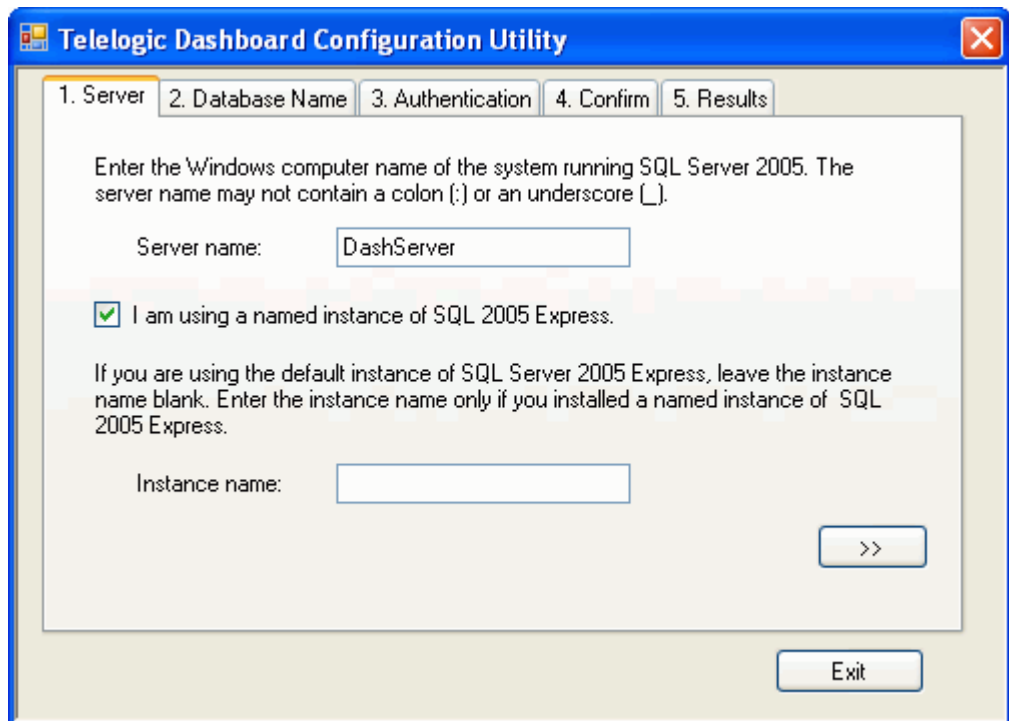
Telelogic Dashboard Configuration Utility

1. Server | 2. Database Name | 3. Authentication | 4. Confirm | 5. Results

Enter the Windows computer name of the system running SQL Server 2005. The server name may not contain a colon (:) or an underscore (_).

Server name: DashServer

I am using a named instance of SQL 2005 Express.

If you are using the default instance of SQL Server 2005 Express, leave the instance name blank. Enter the instance name only if you installed a named instance of SQL 2005 Express.

Instance name:

>>

Exit